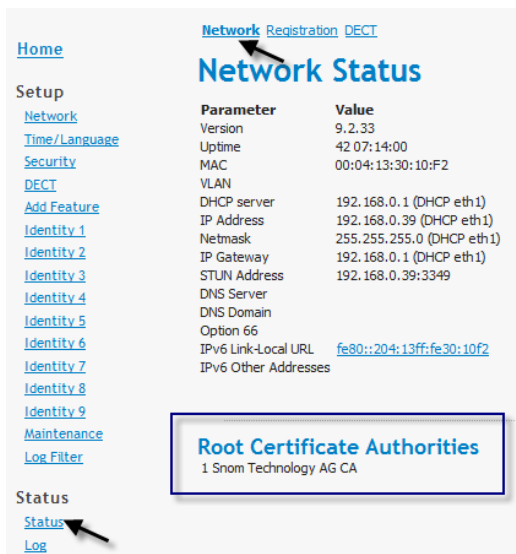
Home

Setup
Network
Time/Language
Security
DECT
Add Feature
Identity 1
Identity 2
Identity 3
Identity 4
Identity 5
Identity 6
Identity 7
Identity 8
Identity 9
Maintenance
Log Filter

Status
Status
Log

Network Registration DECT

Network Status

| Parameter | Value |
|---|---|
| Version | 9.2.33 |
| Uptime | 42 07:14:00 |
| MAC | 00:04:13:30:10:F2 |
| VLAN | |
| DHCP server | 192.168.0.1 (DHCP eth1) |
| IP Address | 192.168.0.39 (DHCP eth1) |
| Netmask | 255.255.255.0 (DHCP eth1) |
| IP Gateway | 192.168.0.1 (DHCP eth1) |
| STUN Address | 192.168.0.39:3349 |
| DNS Server | |
| DNS Domain | |
| Option 66 | |
| IPv6 Link-Local URL | fe80::204:13ff:fe30:10f2 |
| IPv6 Other Addresses | |

Root Certificate Authorities
1 Snom Technology AG CA